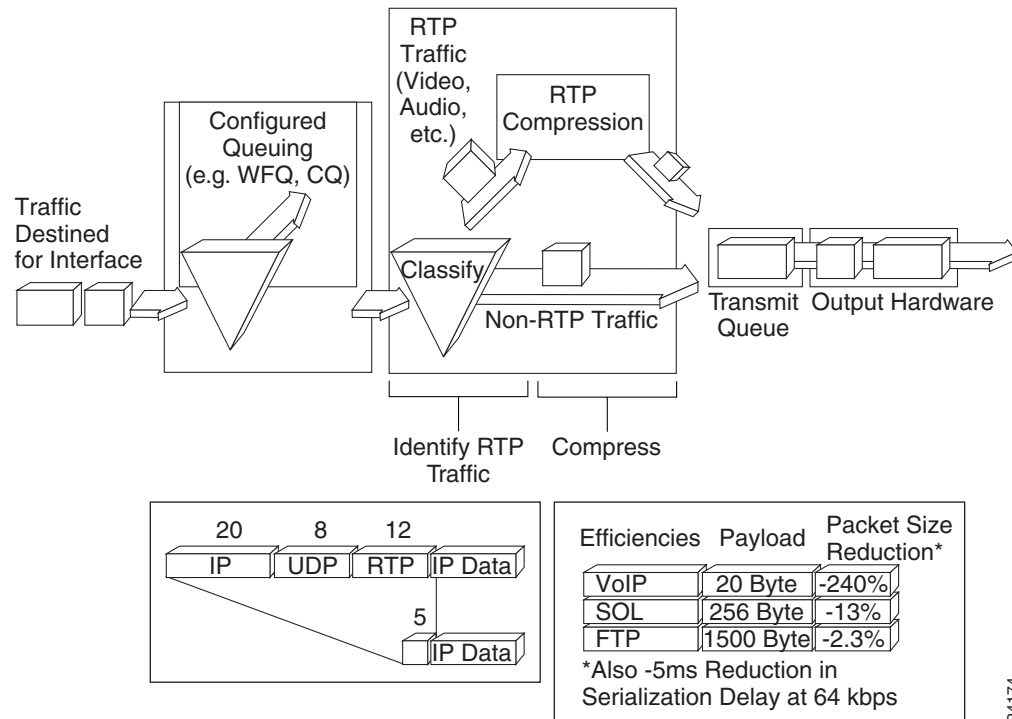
RTP Traffic (Video, Audio, etc.)

RTP Compression

Configured Queuing (e.g. WFQ, CQ)

Traffic Destined for Interface

Classify

Non-RTP Traffic

Transmit Queue

Output Hardware

Identify RTP Traffic

Compress

20 8 12

IP UDP RTP IP Data

5

IP Data

| Efficiencies | Payload | Packet Size Reduction* |
|---|---|---|
| VoIP | 20 Byte | -240% |
| SOL | 256 Byte | -13% |
| FTP | 1500 Byte | -2.3% |

*Also -5ms Reduction in Serialization Delay at 64 kbps

24174